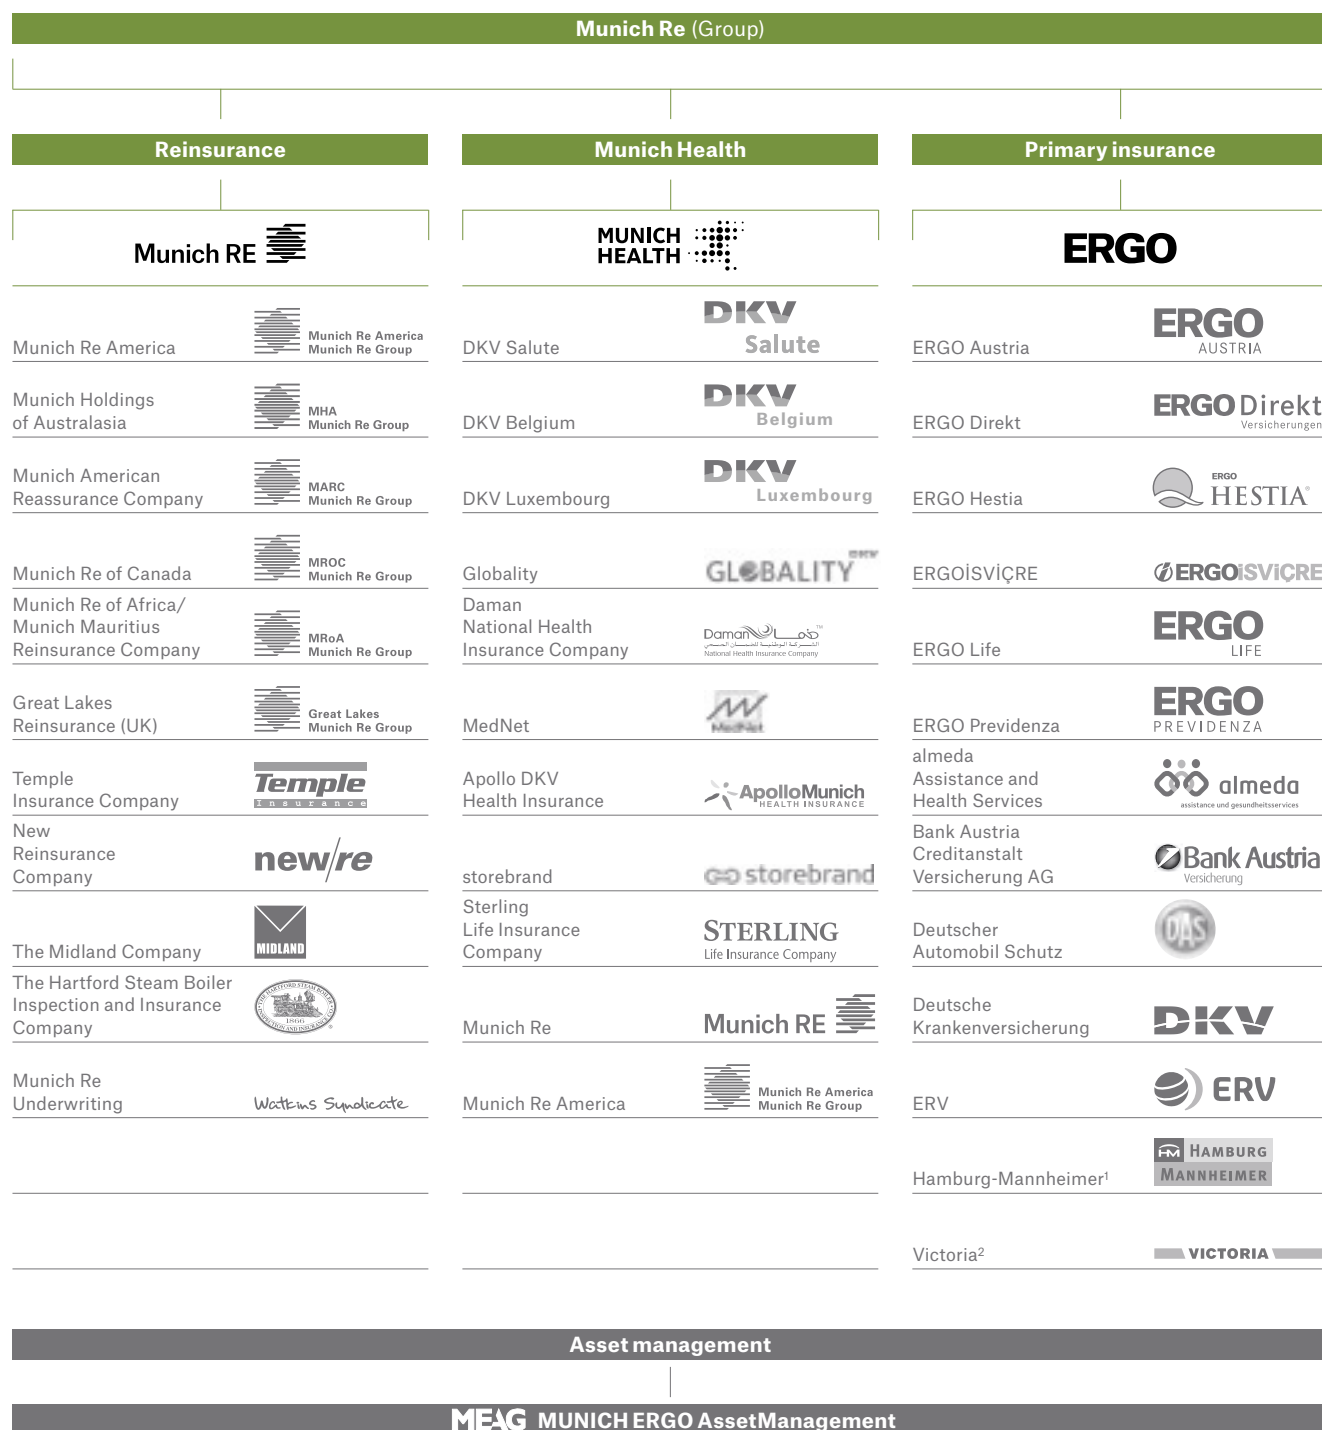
Munich Re (Group)

Reinsurance

Munich RE

Munich Re America — Munich Re America Munich Re Group

Munich Holdings of Australasia — MHA Munich Re Group

Munich American Reassurance Company — MARC Munich Re Group

Munich Re of Canada — MROC Munich Re Group

Munich Re of Africa/ Munich Mauritius Reinsurance Company — MRoA Munich Re Group

Great Lakes Reinsurance (UK) — Great Lakes Munich Re Group

Temple Insurance Company — Temple Insurance

New Reinsurance Company — new/re

The Midland Company — MIDLAND

The Hartford Steam Boiler Inspection and Insurance Company — THE HARTFORD STEAM BOILER INSPECTION AND INSURANCE CO. 1866

Munich Re Underwriting — Watkins Syndicate

Munich Health

MUNICH HEALTH

DKV Salute — DKV Salute

DKV Belgium — DKV Belgium

DKV Luxembourg — DKV Luxembourg

Globality — GLOBALITY DKV

Daman National Health Insurance Company — Daman National Health Insurance Company

MedNet — MedNet

Apollo DKV Health Insurance — ApolloMunich HEALTH INSURANCE

storebrand — storebrand

Sterling Life Insurance Company — STERLING Life Insurance Company

Munich Re — Munich RE

Munich Re America — Munich Re America Munich Re Group

Primary insurance

ERGO

ERGO Austria — ERGO AUSTRIA

ERGO Direkt — ERGO Direkt Versicherungen

ERGO Hestia — ERGO HESTIA

ERGOİSVİÇRE — ERGOİSVİÇRE

ERGO Life — ERGO LIFE

ERGO Previdenza — ERGO PREVIDENZA

almeda Assistance and Health Services — almeda assistance und gesundheitsservices

Bank Austria Creditanstalt Versicherung AG — Bank Austria Versicherung

Deutscher Automobil Schutz — DAS

Deutsche Krankenversicherung — DKV

ERV — ERV

Hamburg-Mannheimer$^1$ — HM HAMBURG MANNHEIMER

Victoria$^2$ — VICTORIA

Asset management

MEAG MUNICH ERGO AssetManagement